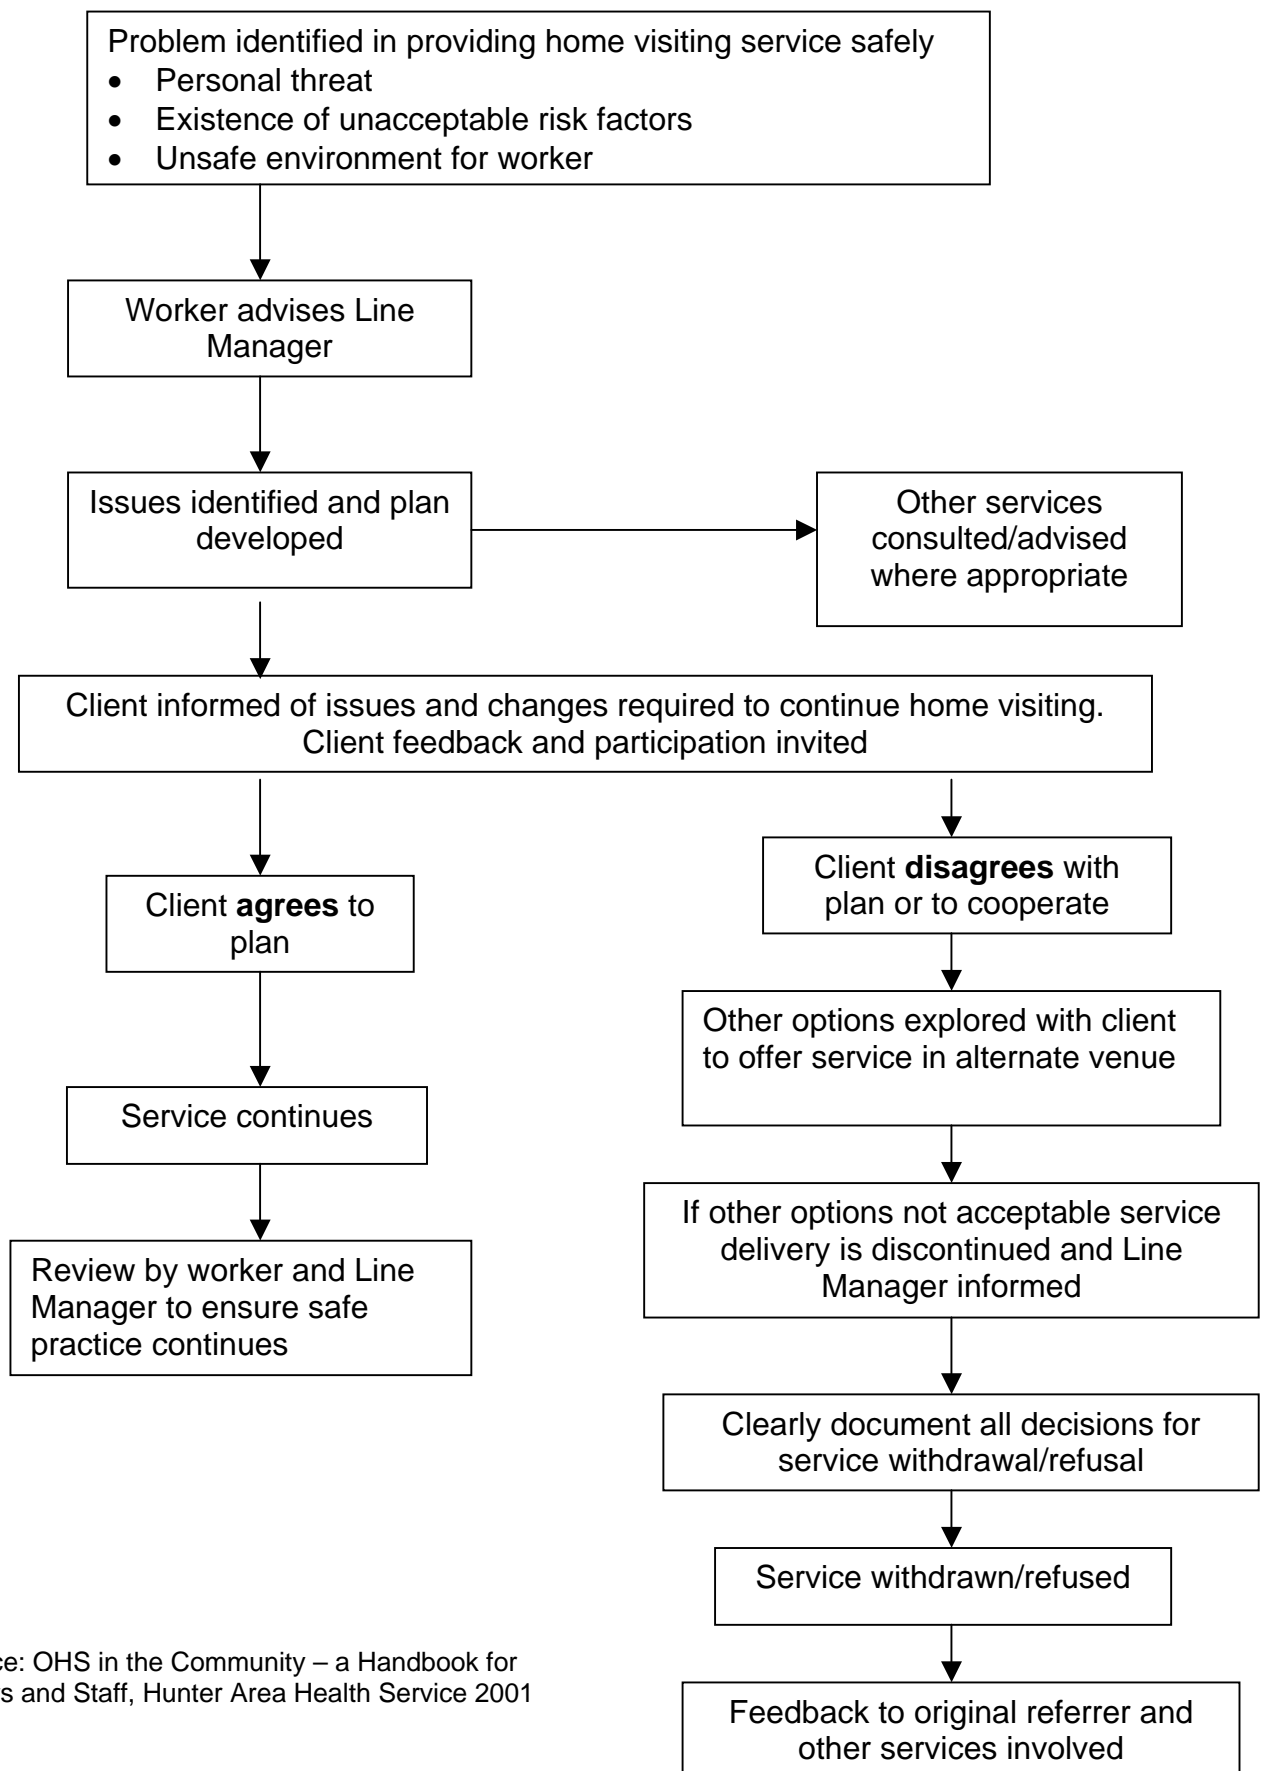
Problem identified in providing home visiting service safely
- Personal threat
- Existence of unacceptable risk factors
- Unsafe environment for worker

Worker advises Line Manager

Issues identified and plan developed

Other services consulted/advised where appropriate

Client informed of issues and changes required to continue home visiting. Client feedback and participation invited

Client **agrees** to plan

Service continues

Review by worker and Line Manager to ensure safe practice continues

Client **disagrees** with plan or to cooperate

Other options explored with client to offer service in alternate venue

If other options not acceptable service delivery is discontinued and Line Manager informed

Clearly document all decisions for service withdrawal/refusal

Service withdrawn/refused

Feedback to original referrer and other services involved

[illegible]ce: OHS in the Community – a Handbook for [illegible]s and Staff, Hunter Area Health Service 2001